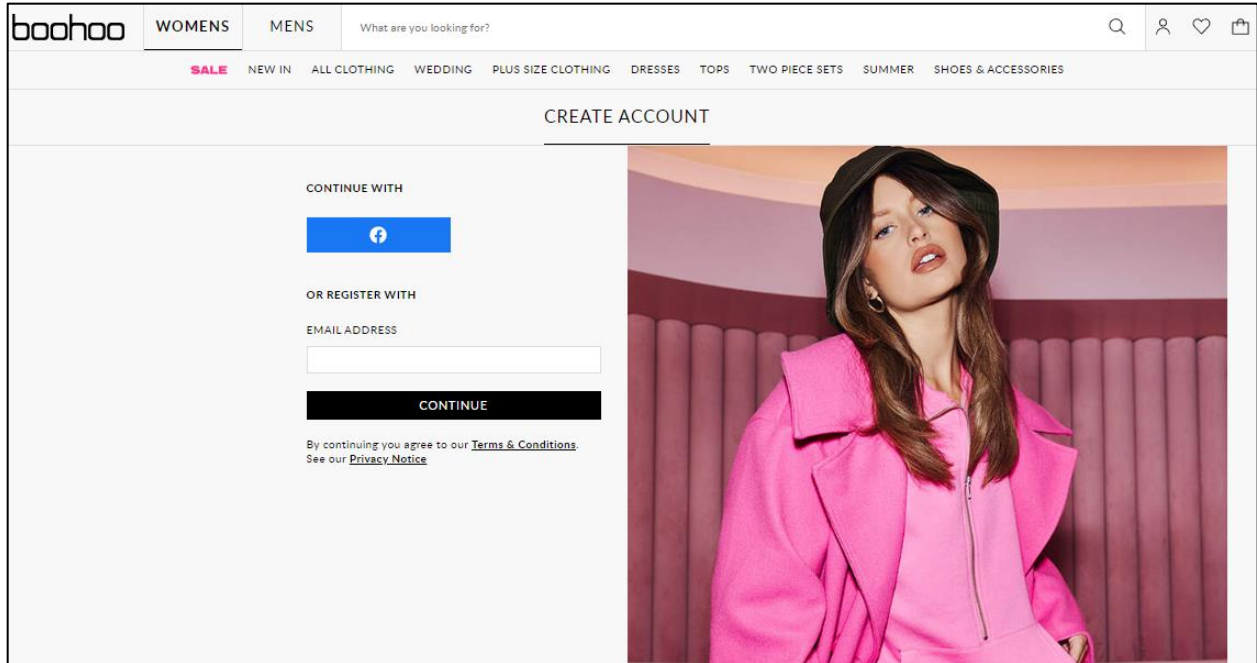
boohoo WOMENS MENS What are you looking for?

SALE NEW IN ALL CLOTHING WEDDING PLUS SIZE CLOTHING DRESSES TOPS TWO PIECE SETS SUMMER SHOES & ACCESSORIES

CREATE ACCOUNT

CONTINUE WITH

OR REGISTER WITH

EMAIL ADDRESS

CONTINUE

By continuing you agree to our Terms & Conditions. See our Privacy Notice